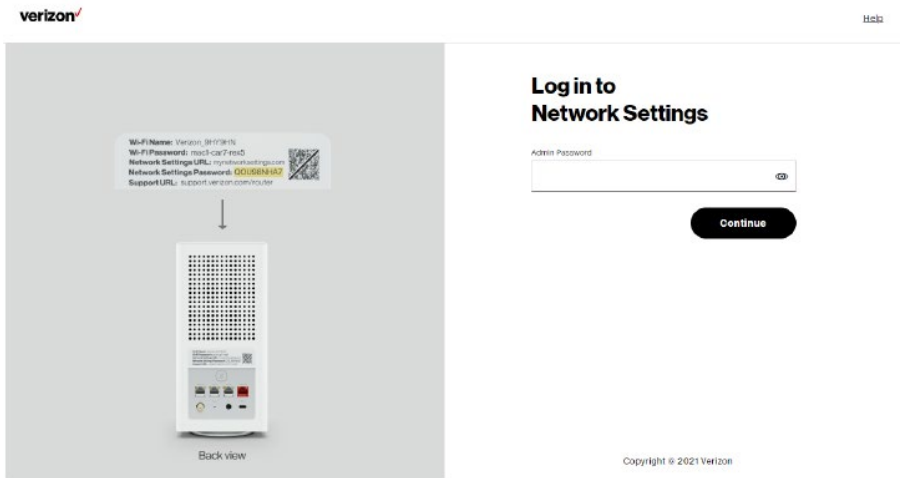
verizon✓

Help

Wi-Fi Name: Verizon_9HY9H%
Wi-Fi Password: macl-car7-rex5
Network Settings URL: mynetworksettings.com
Network Settings Password: QDU68NHA7
Support URL: support.verizon.com/router

Back view

Log in to Network Settings

Admin Password

Continue

Copyright © 2021 Verizon